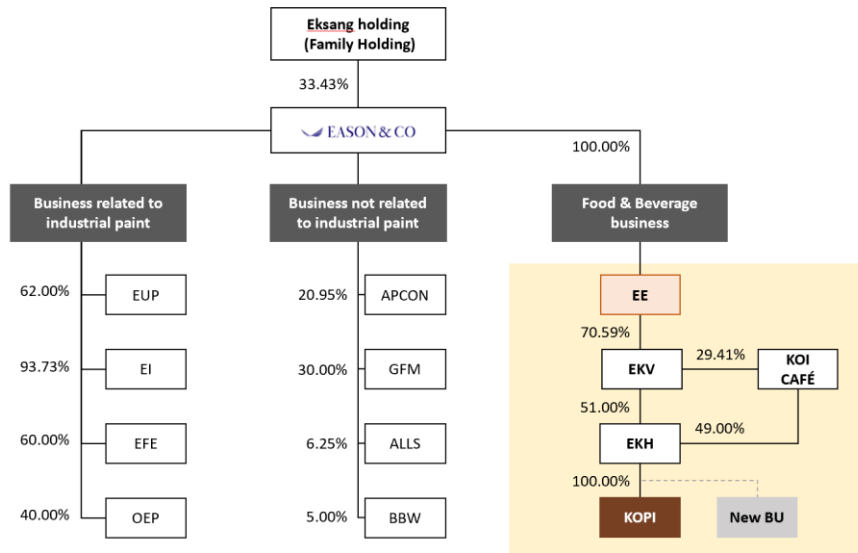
Eksang holding
(Family Holding)

33.43%

EASON & CO

100.00%

Business related to industrial paint

Business not related to industrial paint

Food & Beverage business

62.00% EUP

93.73% EI

60.00% EFE

40.00% OEP

20.95% APCON

30.00% GFM

6.25% ALLS

5.00% BBW

EE

70.59%

EKV

29.41%

KOI CAFÉ

51.00%

EKH

49.00%

100.00%

KOPI

New BU